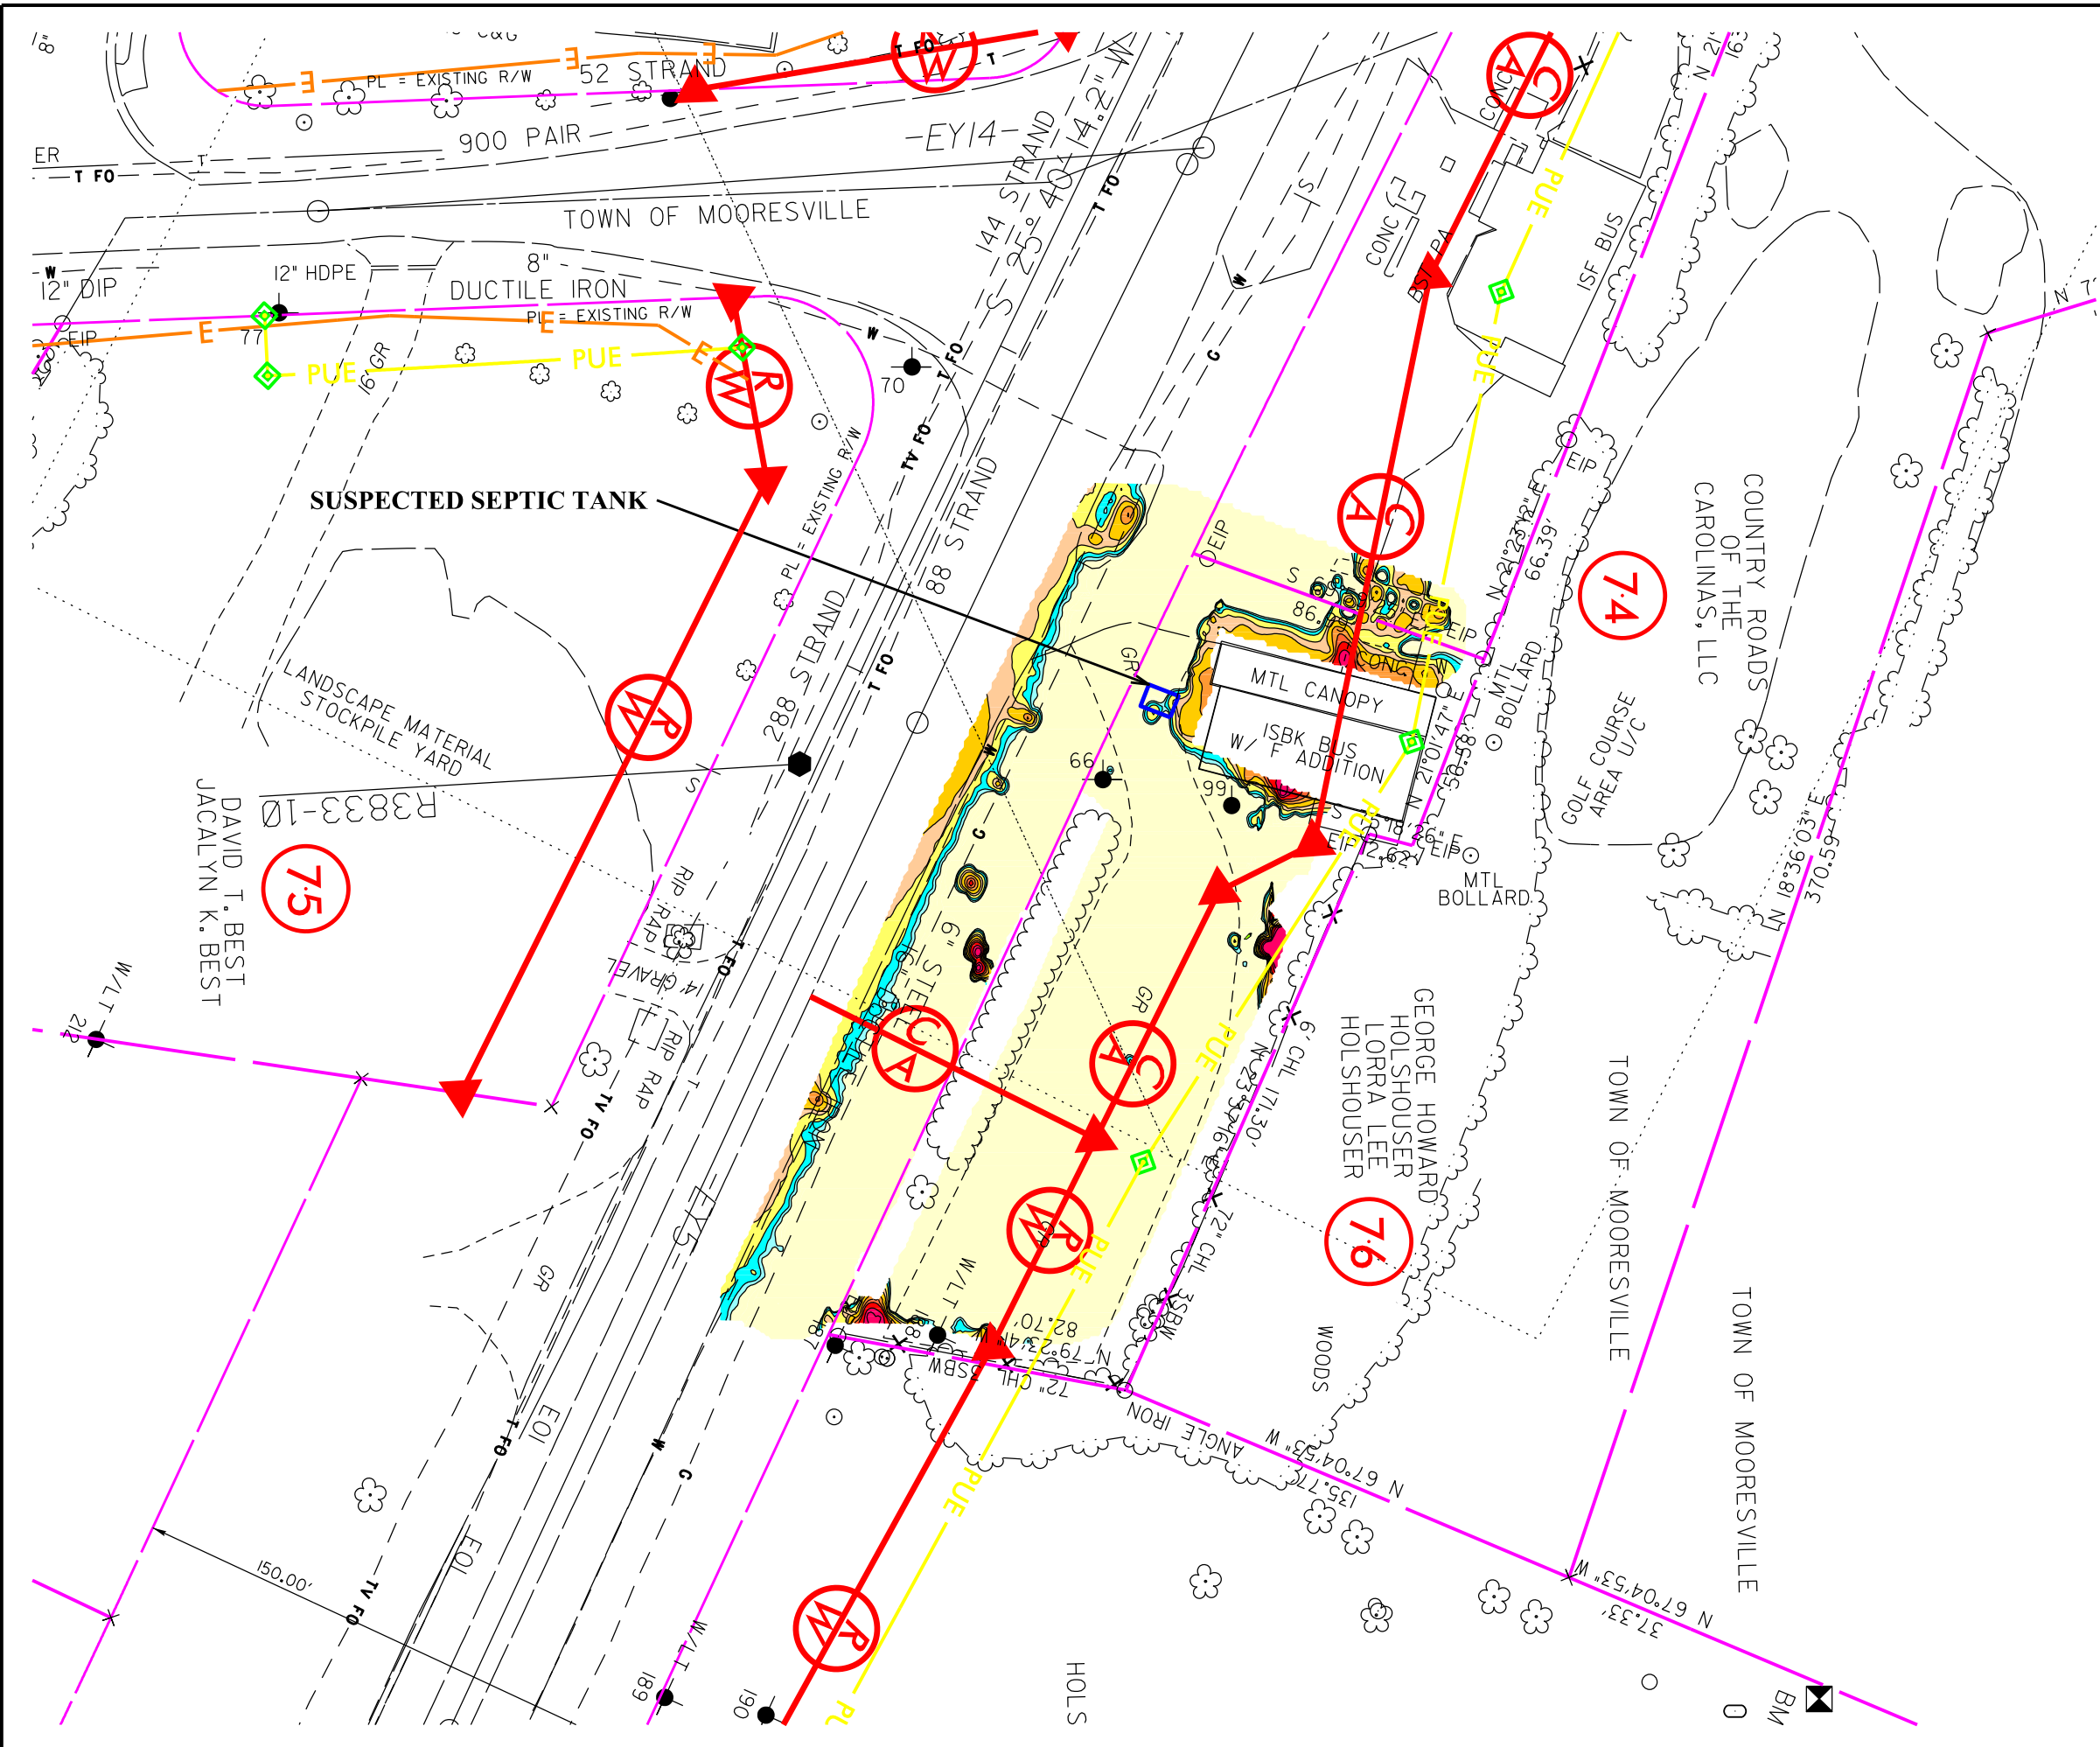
8"
C&G
PL = EXISTING R/W
52 STRAND
T FO
W
T
900 PAIR
ER
T FO
EY14
TOWN OF MOORESVILLE
144 STRAND
S 25°40'14.2" W
T FO
CONC
A
C
CONC
BST PA
PUE
ISF BUS
N 21°
W
12" DIP
12" HDPE
8"
DUCTILE IRON
PL = EXISTING R/W
EIP
E
77
E
PUE
PUE
16' GR
R
W
70
T FO
TV FO
W
G
S
PUE
SUSPECTED SEPTIC TANK
PL = EXISTING R/W
88 STRAND
EIP
A
C
EIP
S
86
CONC W
N 21°23'12" E
66.39'
7.4
COUNTRY ROADS OF THE CAROLINAS, LLC
MTL CANOPY
ISBK BUS W/ F ADDITION
MTL BOLLARD
N 21°01'47" E
56.58'
GOLF COURSE AREA U/C
288 STRAND
T FO
GR
LANDSCAPE MATERIAL STOCKPILE YARD
W
R
66
99
R3833-10
DAVID T. BEST
JACALYN K. BEST
7.5
S
G
EIP
N 18°26' E
12.62'
MTL BOLLARD
N 18°36'03" E
370.59'
RIP RAP
14' GRAVEL
T FO
6" STEEL
C
A
GR
A
C
PUE
N 23°39'16" E
171.30'
6' CHL
GEORGE HOWARD HOLSHOUSER
LORRA LEE HOLSHOUSER
TOWN OF MOORESVILLE
W/LT
212
RIP RAP
TV FO
EY5
W
R
PUE
72" CHL SBW
7.6
GR
W/LT
82.70'
N 79°23'4
72" CHL SBW
WOODS
IRON ANGLE
N 67°04'53" W
135.77'
TOWN OF MOORESVILLE
EOI
T FO
W
G
EOI
150.00'
TV FO
PUE
W/LT
189
190
W
R
PL
HOLS
N 67°04'53" W
37.33'
BM
0